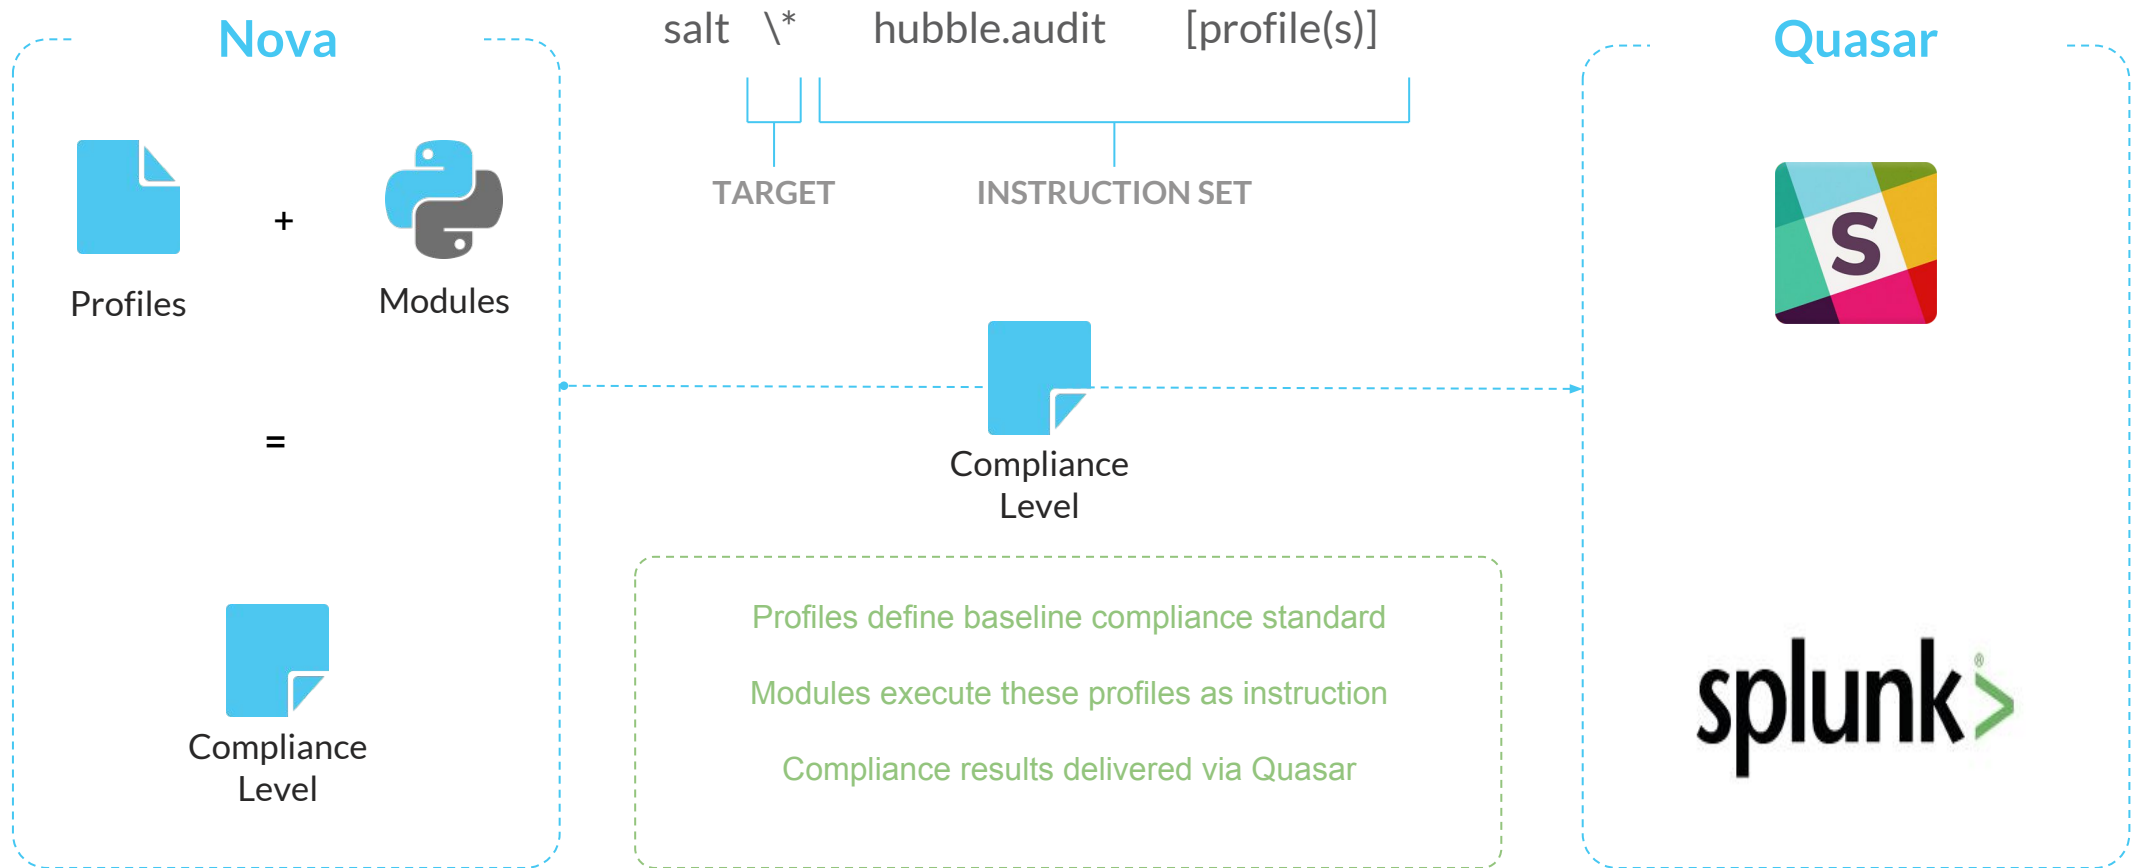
Nova

Profiles

+

Modules

=

Compliance Level

salt \* hubble.audit [profile(s)]

TARGET

INSTRUCTION SET

Compliance Level

Profiles define baseline compliance standard

Modules execute these profiles as instruction

Compliance results delivered via Quasar

Quasar

S

splunk>